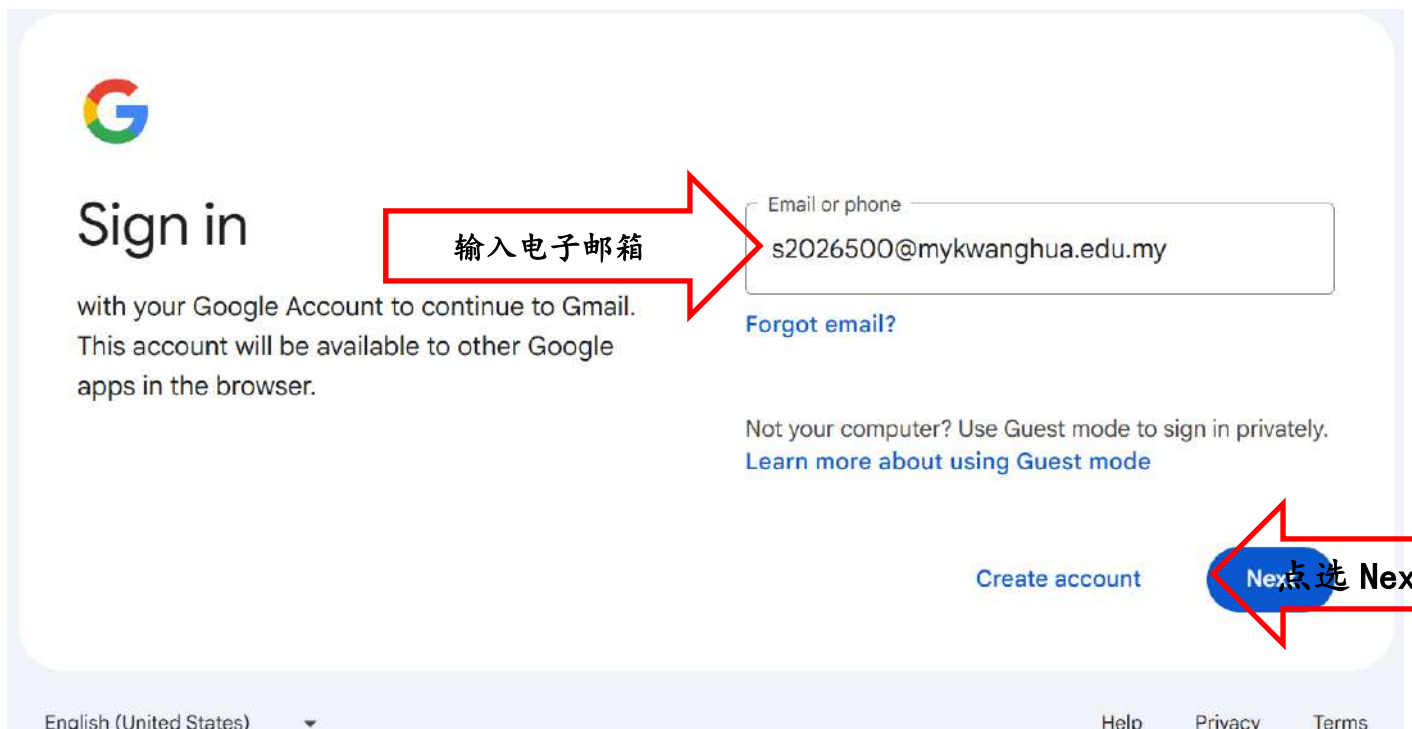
Sign in

with your Google Account to continue to Gmail. This account will be available to other Google apps in the browser.

输入电子邮箱

Email or phone
s2026500@mykwanghua.edu.my

Forgot email?

Not your computer? Use Guest mode to sign in privately.
Learn more about using Guest mode

Create account

Ne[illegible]

点选 Nex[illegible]

English (United States)

Help Privacy Terms